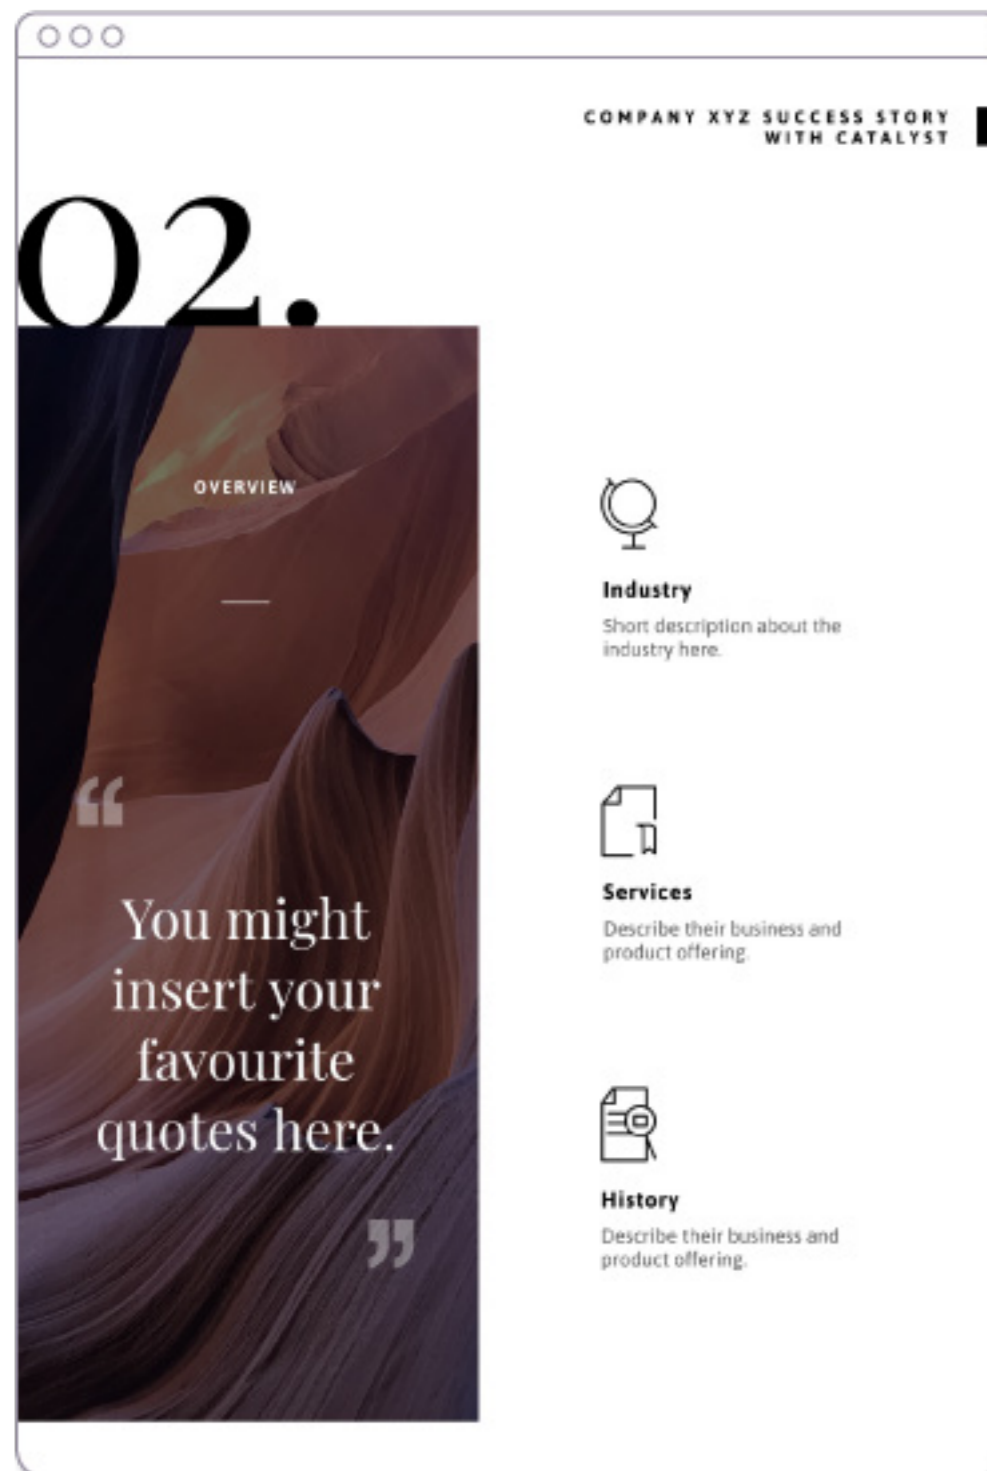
COMPANY XYZ SUCCESS STORY WITH CATALYST

02.

OVERVIEW

“

You might insert your favourite quotes here.

”

Industry

Short description about the industry here.

Services

Describe their business and product offering.

History

Describe their business and product offering.